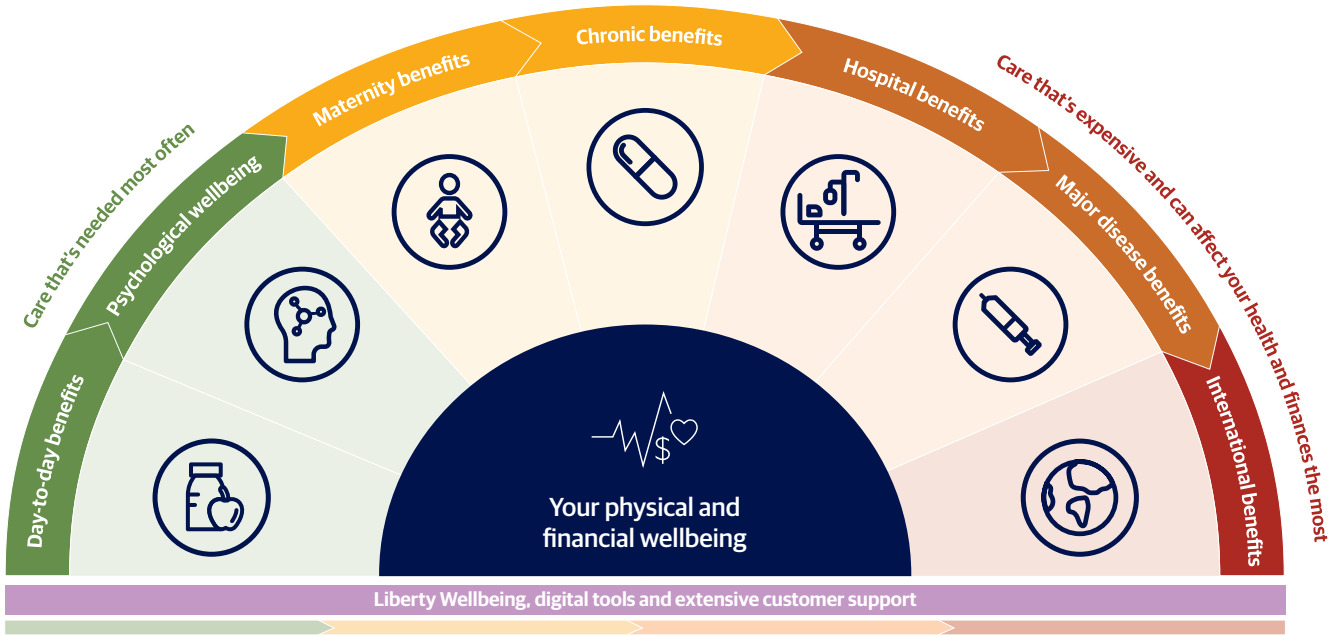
Care that's needed most often

Day-to-day benefits

Psychological wellbeing

Maternity benefits

Chronic benefits

Hospital benefits

Major disease benefits

International benefits

Care that's expensive and can affect your health and finances the most

Your physical and financial wellbeing

Liberty Wellbeing, digital tools and extensive customer support